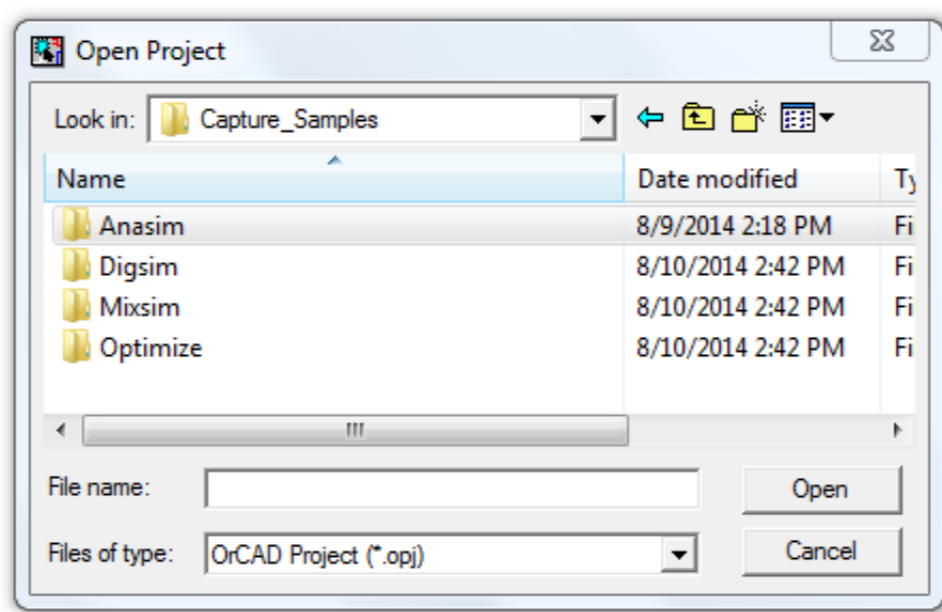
Open Project

Look in: Capture_Samples

| Name | Date modified | Ty |
|---|---|---|
| Anasim | 8/9/2014 2:18 PM | Fi |
| Digsim | 8/10/2014 2:42 PM | Fi |
| Mixsim | 8/10/2014 2:42 PM | Fi |
| Optimize | 8/10/2014 2:42 PM | Fi |

File name:

Open

Files of type: OrCAD Project (*.opj)

Cancel